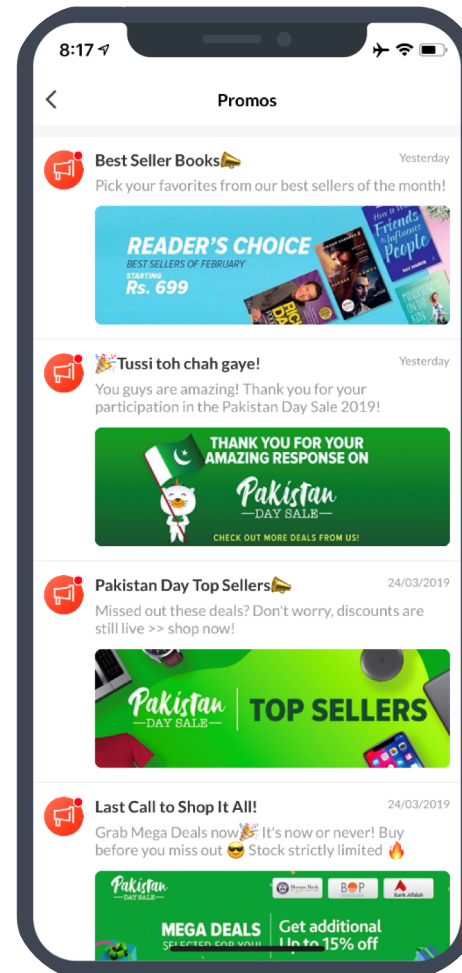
8:17

Promos

Best Seller Books📣
Yesterday
Pick your favorites from our best sellers of the month!

READER'S CHOICE
BEST SELLERS OF FEBRUARY
STARTING
Rs. 699

How to Win Friends & Influence People

🎉Tussi toh chah gaye!
Yesterday
You guys are amazing! Thank you for your participation in the Pakistan Day Sale 2019!

THANK YOU FOR YOUR AMAZING RESPONSE ON
Pakistan
—DAY SALE—
CHECK OUT MORE DEALS FROM US!

Pakistan Day Top Sellers📣
24/03/2019
Missed out these deals? Don't worry, discounts are still live >> shop now!

Pakistan
—DAY SALE—
TOP SELLERS

Last Call to Shop It All!
24/03/2019
Grab Mega Deals now🎉 It's now or never! Buy before you miss out 😎 Stock strictly limited 🔥

Pakistan
—DAY SALE—
BOP
Bank Alfalah
MEGA DEALS
SELECTED FOR YOU!
Get additional
Up to 15% off